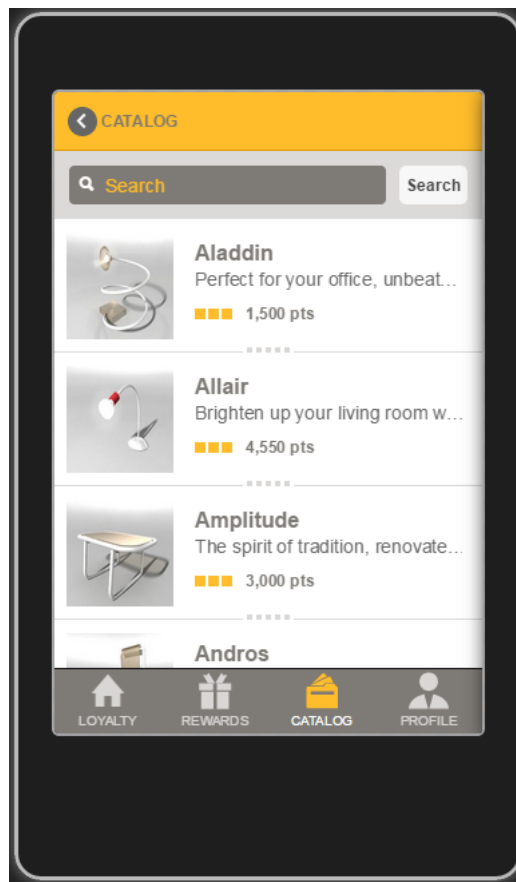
CATALOG

Search

Search

Aladdin
Perfect for your office, unbeat...
1,500 pts

Allair
Brighten up your living room w...
4,550 pts

Amplitude
The spirit of tradition, renovate...
3,000 pts

Andros

LOYALTY
REWARDS
CATALOG
PROFILE